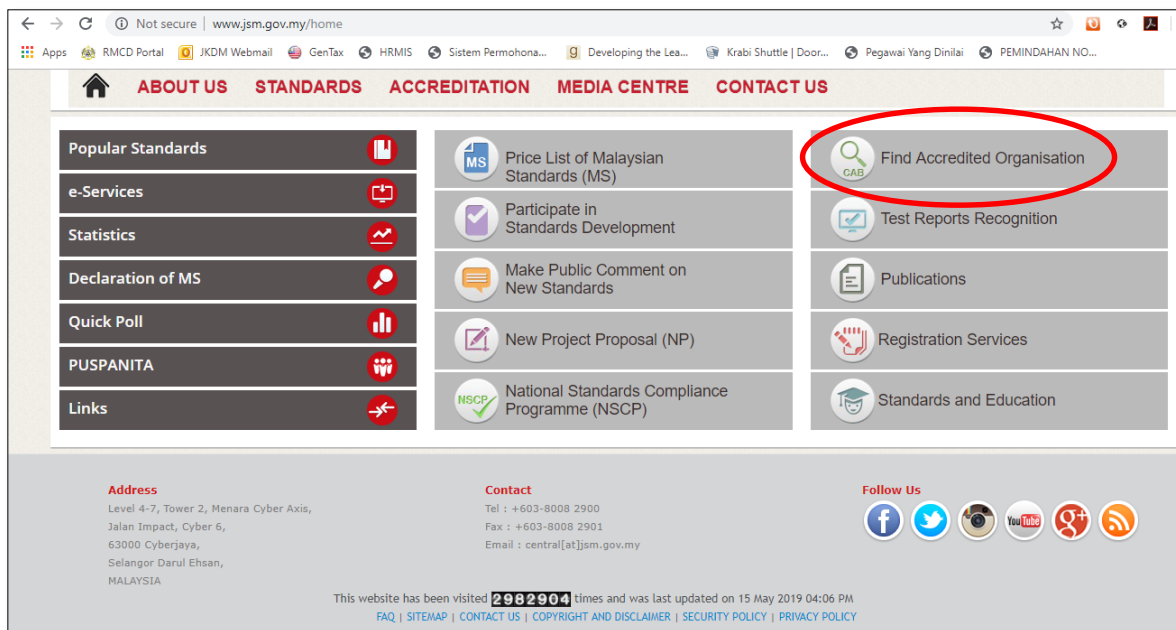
Not secure | www.jsm.gov.my/home

Apps RMCD Portal JKDM Webmail GenTax HRMIS Sistem Permohona... Developing the Lea... Krabi Shuttle | Door... Pegawai Yang Dinilai PEMINDAHAN NO...

ABOUT US STANDARDS ACCREDITATION MEDIA CENTRE CONTACT US

Popular Standards
e-Services
Statistics
Declaration of MS
Quick Poll
PUSPANITA
Links

MS Price List of Malaysian Standards (MS)
Participate in Standards Development
Make Public Comment on New Standards
New Project Proposal (NP)
NSCP National Standards Compliance Programme (NSCP)

CAB Find Accredited Organisation
Test Reports Recognition
Publications
Registration Services
Standards and Education

Address
Level 4-7, Tower 2, Menara Cyber Axis, Jalan Impact, Cyber 6, 63000 Cyberjaya, Selangor Darul Ehsan, MALAYSIA

Contact
Tel : +603-8008 2900
Fax : +603-8008 2901
Email : central[at]jsm.gov.my

Follow Us

You Tube

This website has been visited 2982904 times and was last updated on 15 May 2019 04:06 PM
FAQ | SITEMAP | CONTACT US | COPYRIGHT AND DISCLAIMER | SECURITY POLICY | PRIVACY POLICY